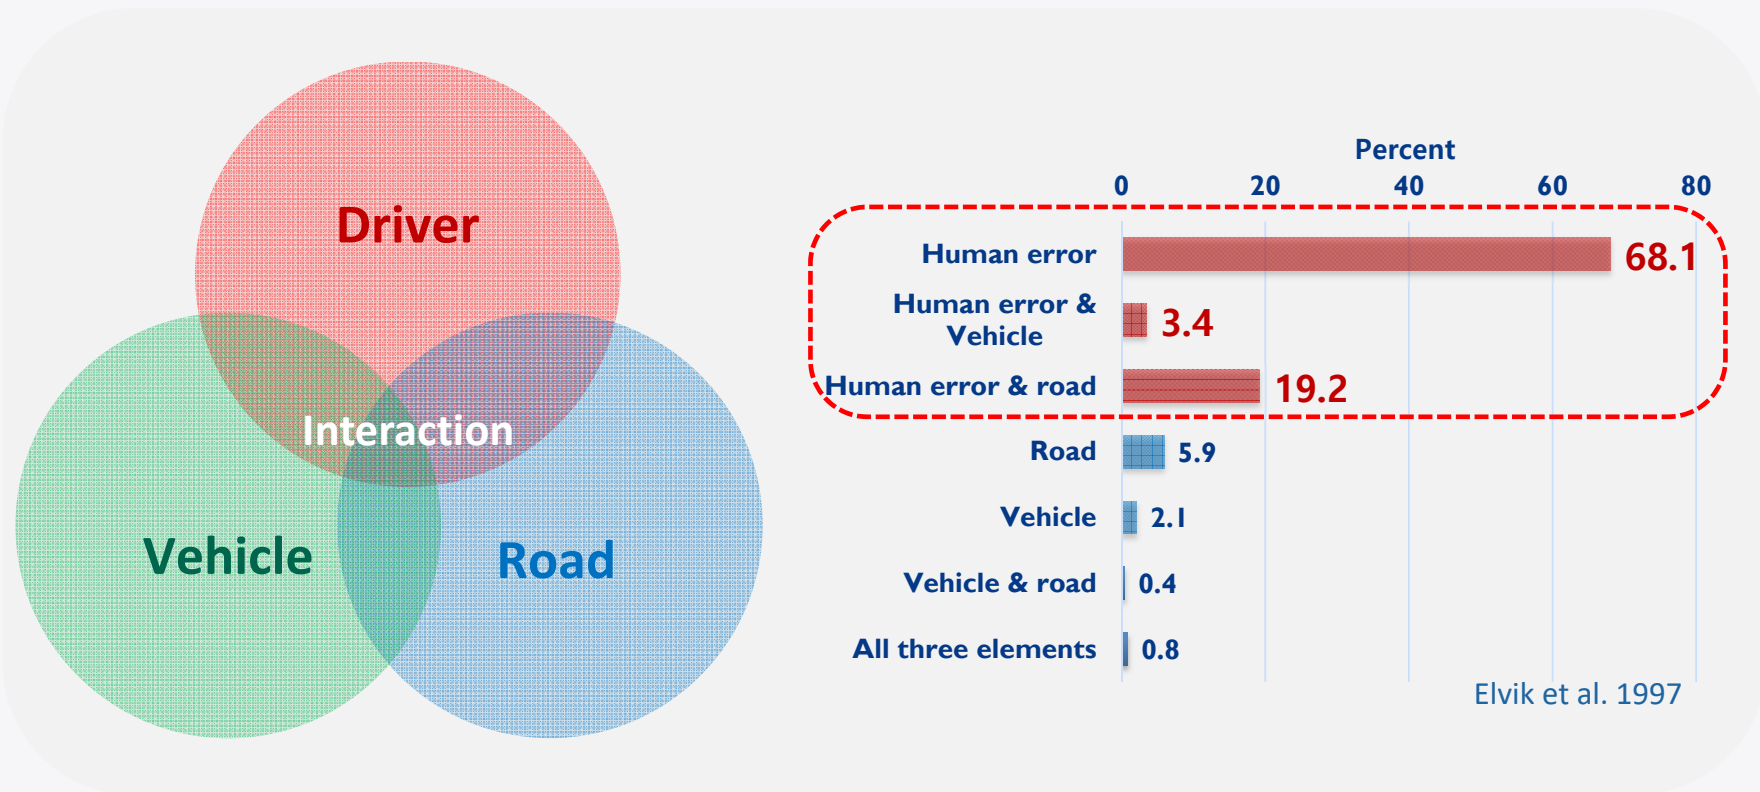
Driver

Interaction

Vehicle

Road

Percent

0 20 40 60 80

Human error 68.1

Human error & Vehicle 3.4

Human error & road 19.2

Road 5.9

Vehicle 2.1

Vehicle & road 0.4

All three elements 0.8

Elvik et al. 1997